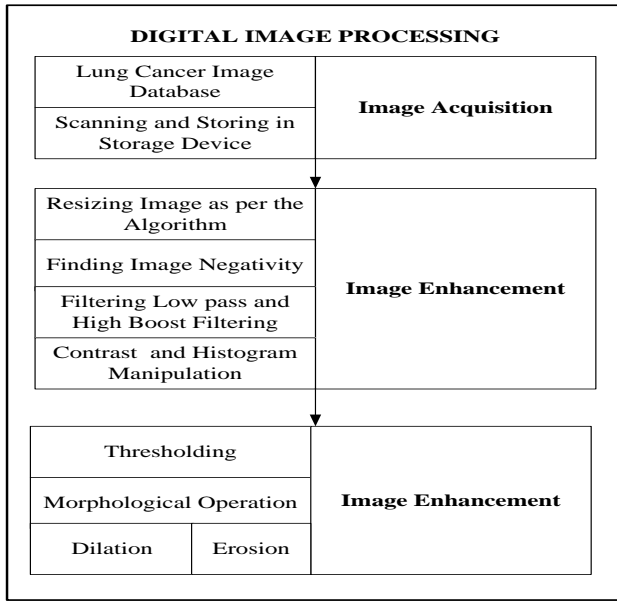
DIGITAL IMAGE PROCESSING

Lung Cancer Image Database

Scanning and Storing in Storage Device

Image Acquisition

Resizing Image as per the Algorithm

Finding Image Negativity

Filtering Low pass and High Boost Filtering

Contrast and Histogram Manipulation

Image Enhancement

Thresholding

Morphological Operation

Dilation

Erosion

Image Enhancement